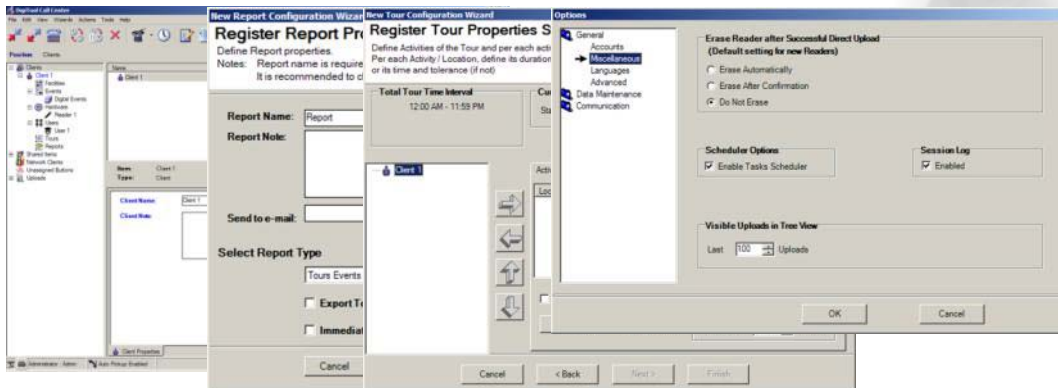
DigiTool Call Center
File Edit View Wizards Actions Tools Help
Position Clients
Clients
Client 1
Facilities
Events
Digital Events
Hardware
Reader 1
Users
User 1
Tours
Reports
Shared Items
Network Clients
Unassigned Buttons
Uploads
Name
Client 1
Name: Client 1
Type: Client
Client Name: Client 1
Client Note:
Client Properties
Administrator - Admin
Auto Pickup Enabled

New Report Configuration Wizard
Register Report Pr
Define Report properties.
Notes: Report name is require
It is recommended to d
Report Name: Report
Report Note:
Send to e-mail:
Select Report Type
Tours Events
Export T
Immediat
Cancel

New Tour Configuration Wizard
Register Tour Properties S
Define Activities of the Tour and per each acti
Per each Activity / Location, define its duration
or its time and tolerance (if not)
Total Tour Time Interval
12:00 AM - 11:59 PM
Cu
St
Client 1
Acti
Loc
Cancel
< Back
Next >
Finish

Options
General
Accounts
Miscellaneous
Languages
Advanced
Data Maintenance
Communication
Erase Reader after Successful Direct Upload
(Default setting for new Readers)
Erase Automatically
Erase After Confirmation
Do Not Erase
Scheduler Options
Enable Tasks Scheduler
Session Log
Enabled
Visible Uploads in Tree View
Last 100 Uploads
OK
Cancel